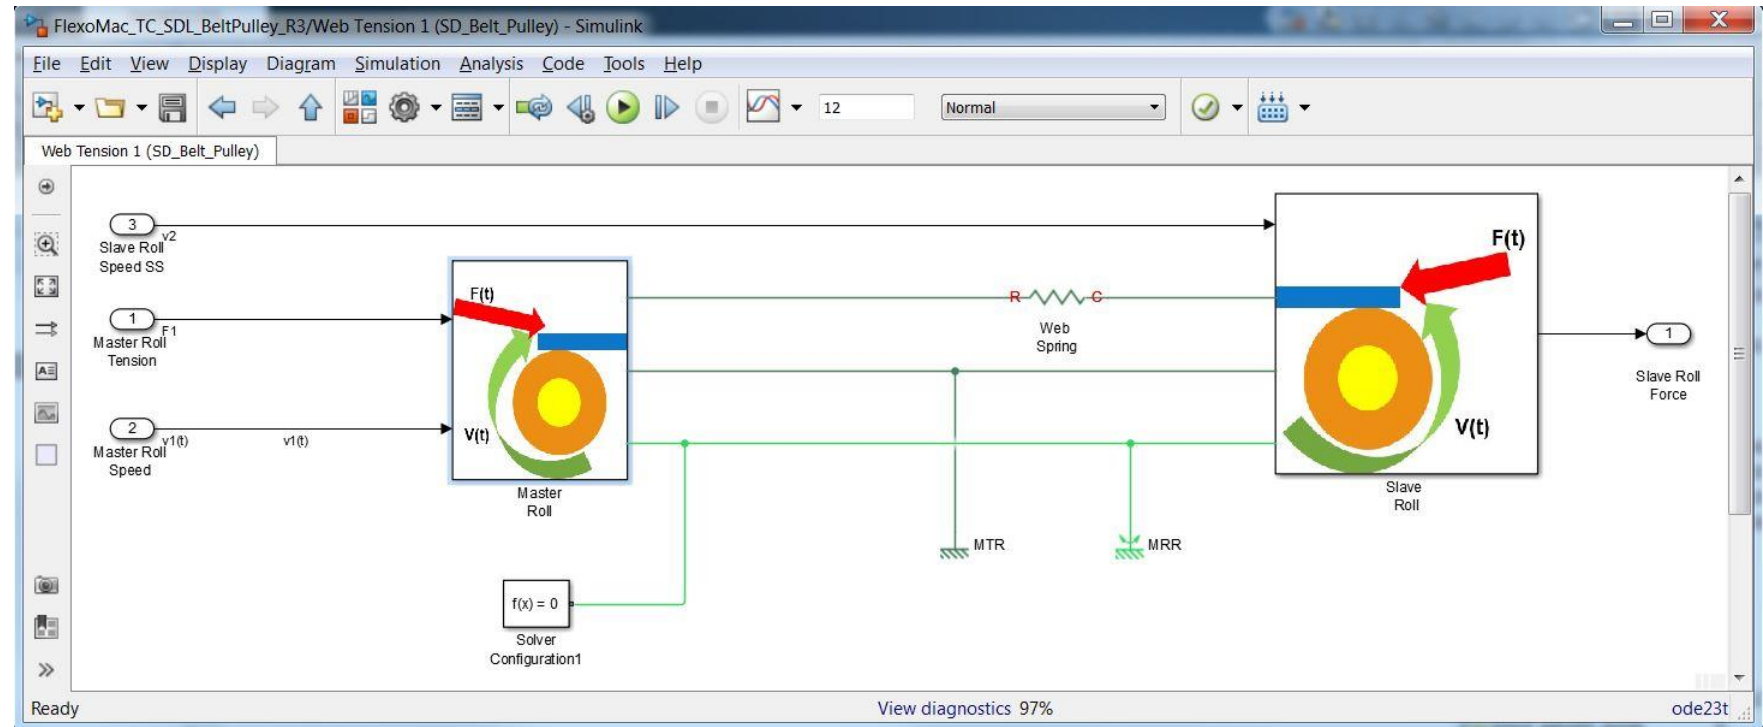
FlexoMac_TC_SDL_BeltPulley_R3/Web Tension 1 (SD_Belt_Pulley) - Simulink

File Edit View Display Diagram Simulation Analysis Code Tools Help

12 Normal

Web Tension 1 (SD_Belt_Pulley)

3
Slave Roll Speed SS
v2

1
Master Roll Tension
F1

2
Master Roll Speed
v1(t)

v1(t)

F(t)

V(t)

Master Roll

R C
Web Spring

MTR

MRR

F(t)

V(t)

Slave Roll

1
Slave Roll Force

f(x) = 0
Solver Configuration1

Ready

View diagnostics 97%

ode23t